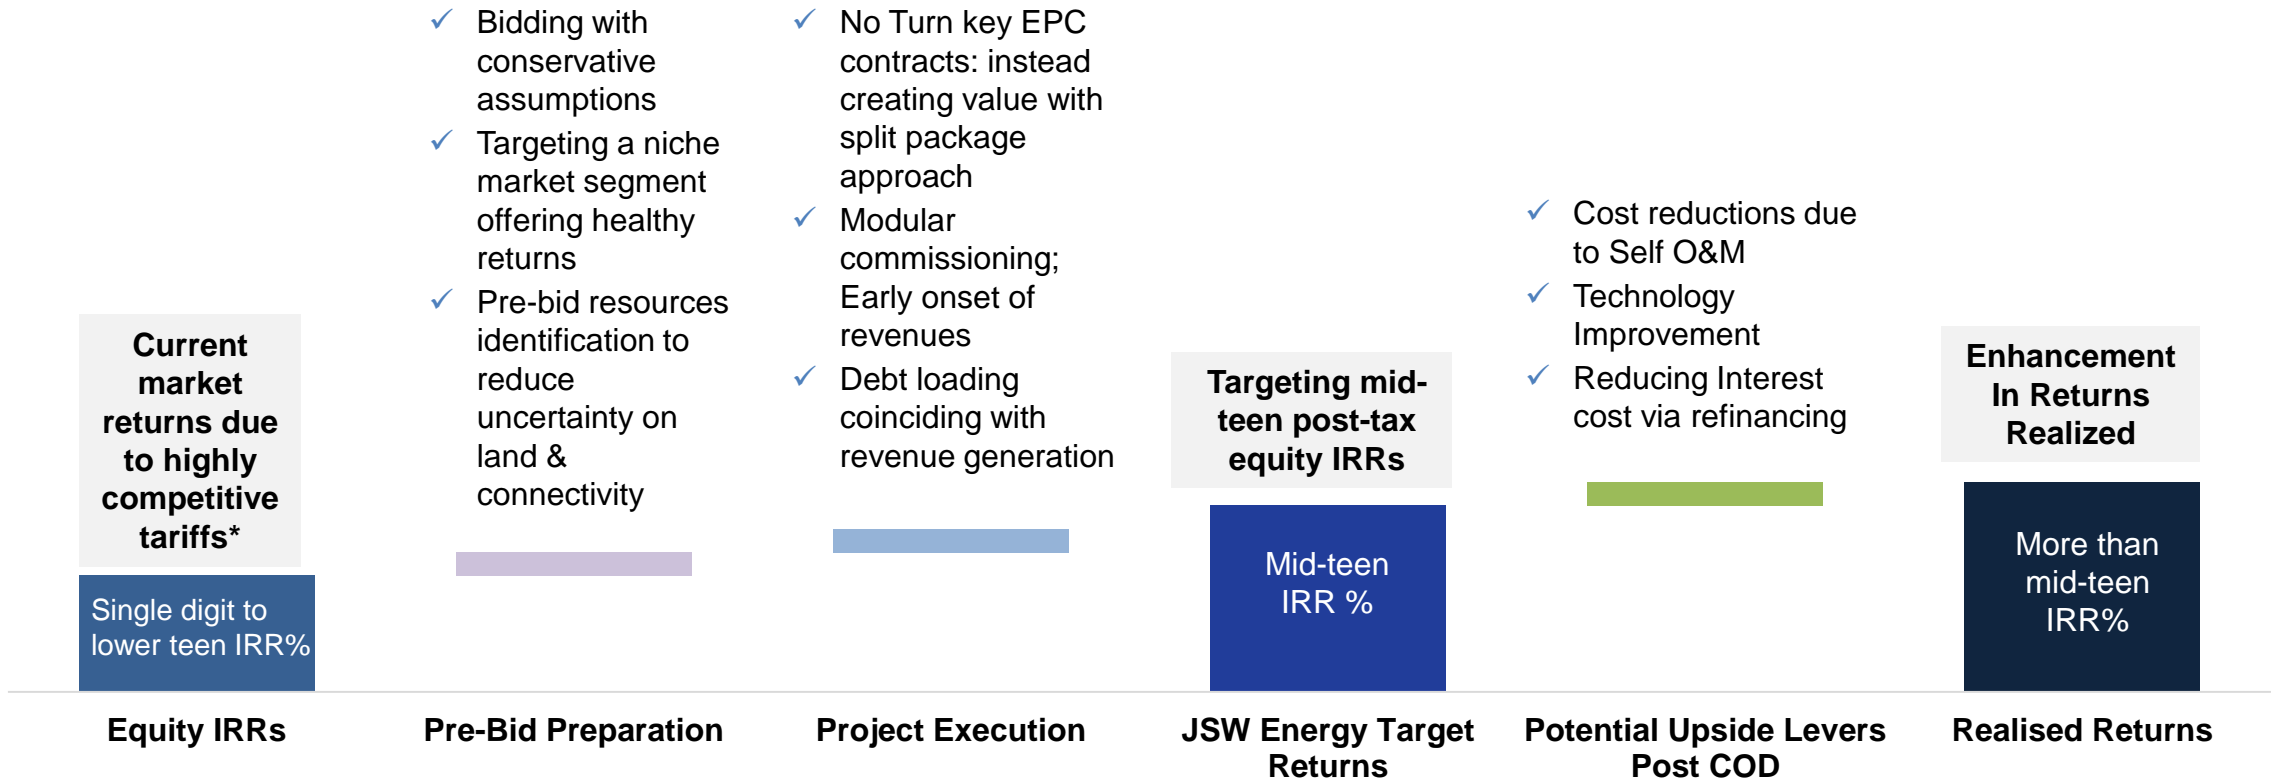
Current market returns due to highly competitive tariffs*

Single digit to lower teen IRR%

Equity IRRs

✓ Bidding with conservative assumptions
✓ Targeting a niche market segment offering healthy returns
✓ Pre-bid resources identification to reduce uncertainty on land & connectivity

Pre-Bid Preparation

✓ No Turn key EPC contracts: instead creating value with split package approach
✓ Modular commissioning; Early onset of revenues
✓ Debt loading coinciding with revenue generation

Project Execution

Targeting mid-teen post-tax equity IRRs

Mid-teen IRR %

JSW Energy Target Returns

✓ Cost reductions due to Self O&M
✓ Technology Improvement
✓ Reducing Interest cost via refinancing

Potential Upside Levers Post COD

Enhancement In Returns Realized

More than mid-teen IRR%

Realised Returns